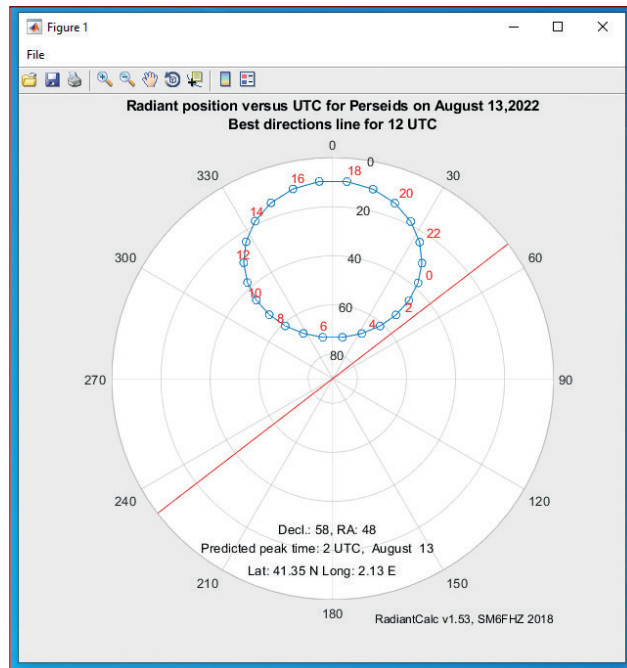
Figure 1

File

Radiant position versus UTC for Perseids on August 13,2022
Best directions line for 12 UTC

0
30
60
90
120
150
180
210
240
270
300
330

0
20
40
60
80

18
20
22
0
2
4
6
8
10
12
14
16

Decl.: 58, RA: 48
Predicted peak time: 2 UTC, August 13
Lat: 41.35 N Long: 2.13 E

RadiantCalc v1.53, SM6FHZ 2018